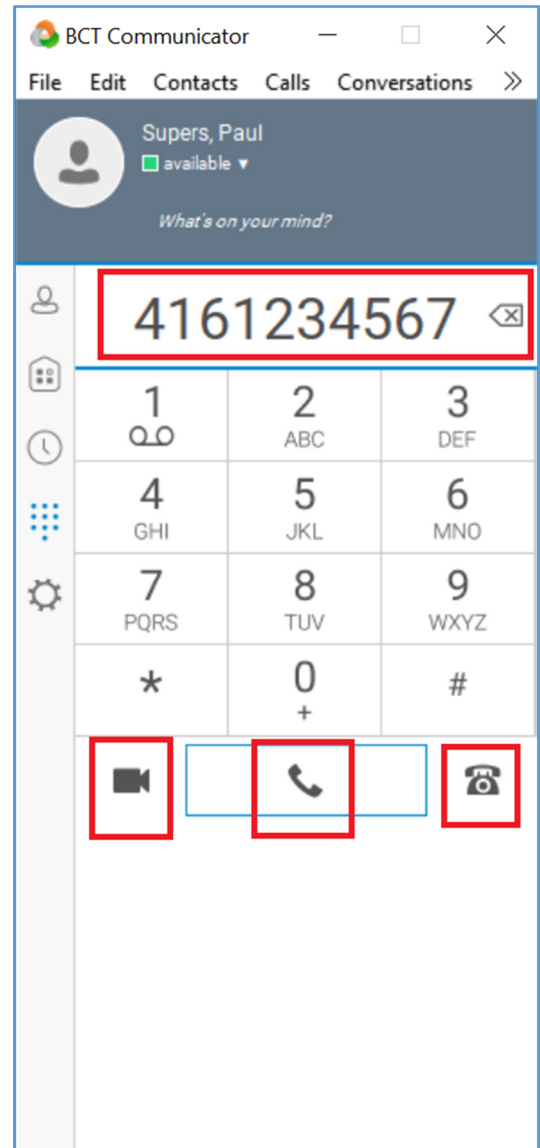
BCT Communicator

File Edit Contacts Calls Conversations »

Supers, Paul
available ▾

What's on your mind?

4161234567

| 1 | 2 ABC | 3 DEF |
|---|---|---|
| 4 GHI | 5 JKL | 6 MNO |
| 7 PQRS | 8 TUV | 9 WXYZ |
| * | 0 + | # |